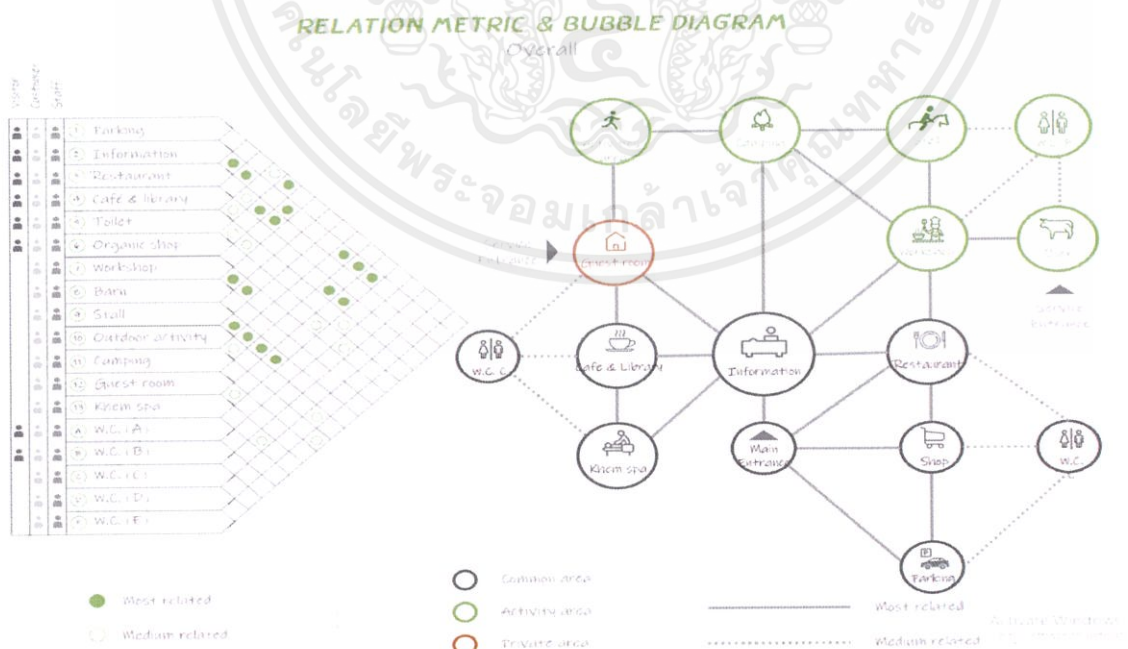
RELATION METRIC & BUBBLE DIAGRAM
Overall

Visitor
Customer
Staff

1 Parking
2 Information
3 Restaurant
4 Cafe & library
5 Toilet
6 Organic shop
7 Workshop
8 Barn
9 Stall
10 Outdoor activity
11 Camping
12 Guest room
13 Khem spa
A W.C. (A)
B W.C. (B)
C W.C. (C)
D W.C. (D)
E W.C. (E)

Most related
Medium related

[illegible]
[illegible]
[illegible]
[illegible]
Service Entrance
Guest room
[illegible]
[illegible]
Service Entrance
W.C.
Cafe & Library
Information
Restaurant
Khem spa
Main Entrance
Shop
W.C.
Parking

Common area
Activity area
Private area
Most related
Medium related
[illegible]